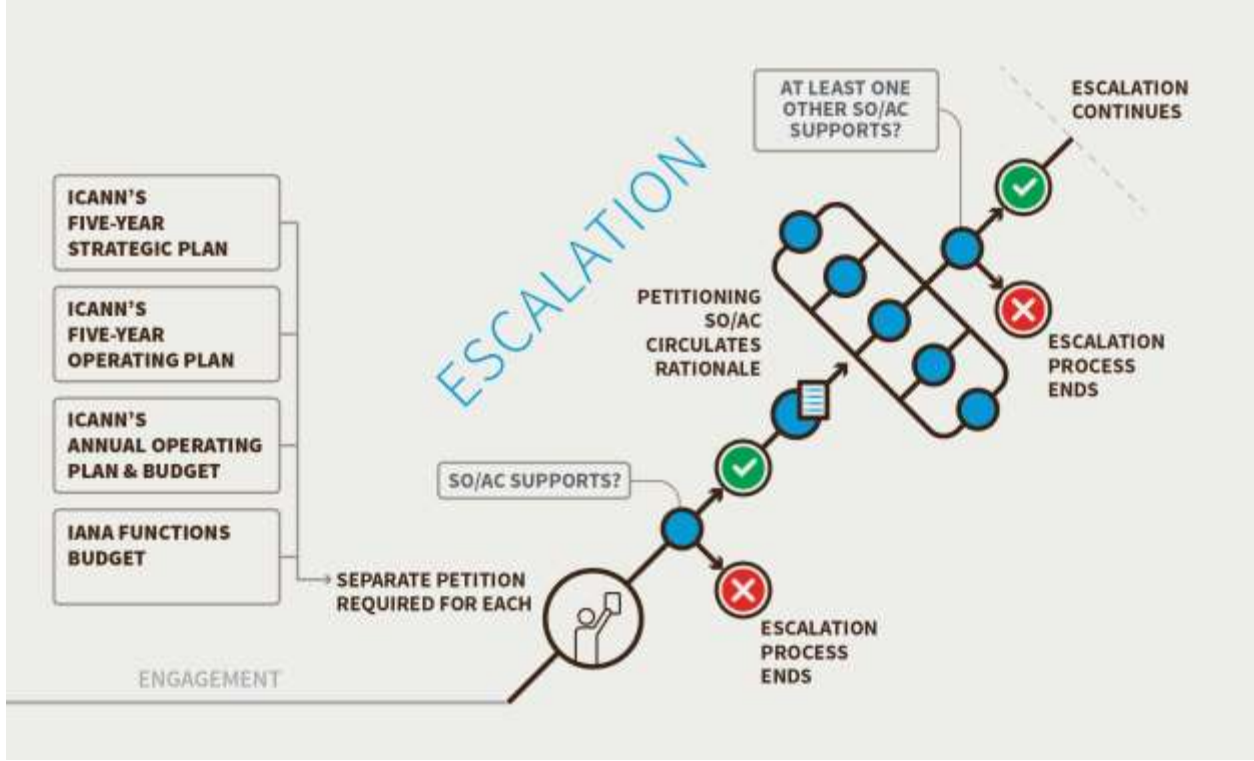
ICANN'S FIVE-YEAR STRATEGIC PLAN

ICANN'S FIVE-YEAR OPERATING PLAN

ICANN'S ANNUAL OPERATING PLAN & BUDGET

IANA FUNCTIONS BUDGET

SEPARATE PETITION REQUIRED FOR EACH

ESCALATION

AT LEAST ONE OTHER SO/AC SUPPORTS?

ESCALATION CONTINUES

PETITIONING SO/AC CIRCULATES RATIONALE

ESCALATION PROCESS ENDS

SO/AC SUPPORTS?

ESCALATION PROCESS ENDS

ENGAGEMENT